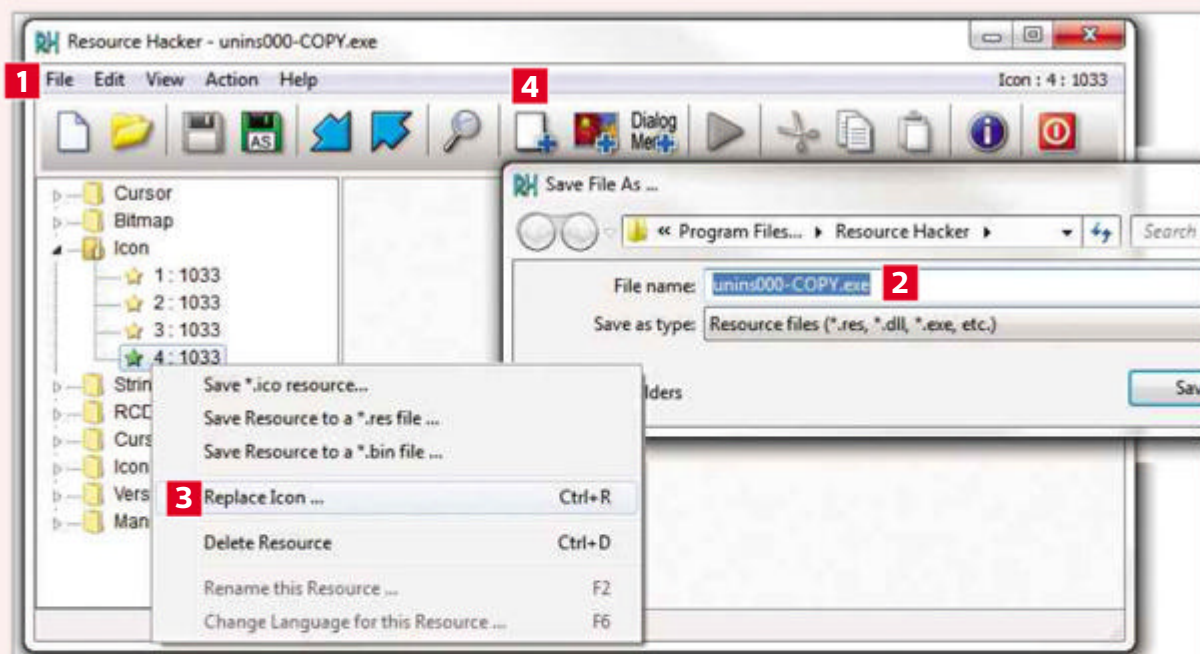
RH Resource Hacker - unins000-COPY.exe

1 File Edit View Action Help

Icon : 4 : 1033

4

Dialog Mer

Cursor
Bitmap
Icon
1 : 1033
2 : 1033
3 : 1033
4 : 1033
Strin
RCD
Curs
Icon
Vers
Man

RH Save File As ...

« Program Files... ▸ Resource Hacker ▸

Search

File name: unins000-COPY.exe 2

Save as type: Resource files (*.res, *.dll, *.exe, etc.)

lders

Sav

Save *.ico resource...
Save Resource to a *.res file ...
Save Resource to a *.bin file ...
3 Replace Icon ... Ctrl+R
Delete Resource Ctrl+D
Rename this Resource ... F2
Change Language for this Resource ... F6